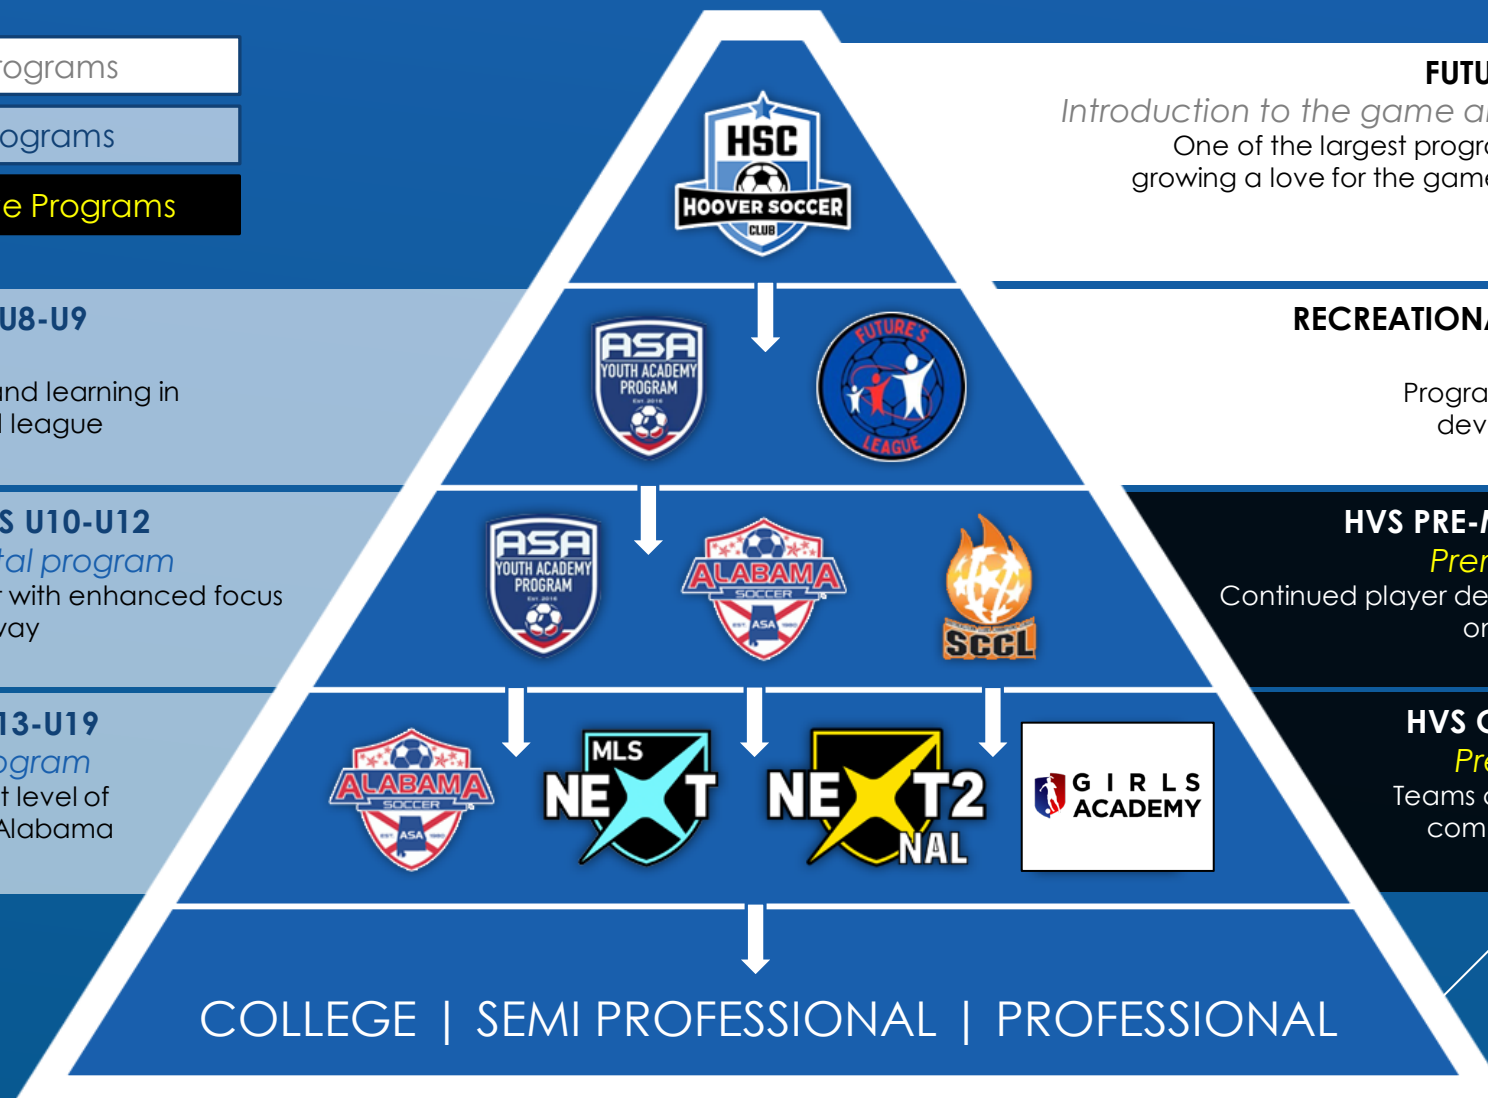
ograms
ograms
e Programs

U8-U9
nd learning in
l league

S U10-U12
tal program
with enhanced focus
ay

13-U19
ogram
t level of
Alabama

HSC
HOOVER SOCCER
CLUB

FUTU
Introduction to the game a
One of the largest progr
growing a love for the gam

ASA
YOUTH ACADEMY
PROGRAM

FUTURE'S
LEAGUE

RECREATION
Progra
dev

ASA
YOUTH ACADEMY
PROGRAM

ALABAMA
SOCCER
ASA

SCCL

HVS PRE-
Pre
Continued player de
o

ALABAMA
SOCCER
ASA

MLS
NEXT

NEXT2
NAL

GIRLS
ACADEMY

HVS
Pr
Teams
com

COLLEGE | SEMI PROFESSIONAL | PROFESSIONAL